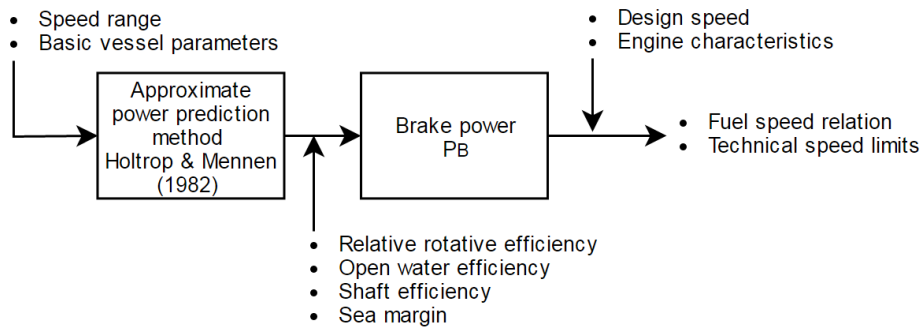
• Speed range
• Basic vessel parameters

Approximate power prediction method Holtrop & Mennen (1982)

Brake power $P_B$

• Design speed
• Engine characteristics

• Fuel speed relation
• Technical speed limits

• Relative rotative efficiency
• Open water efficiency
• Shaft efficiency
• Sea margin